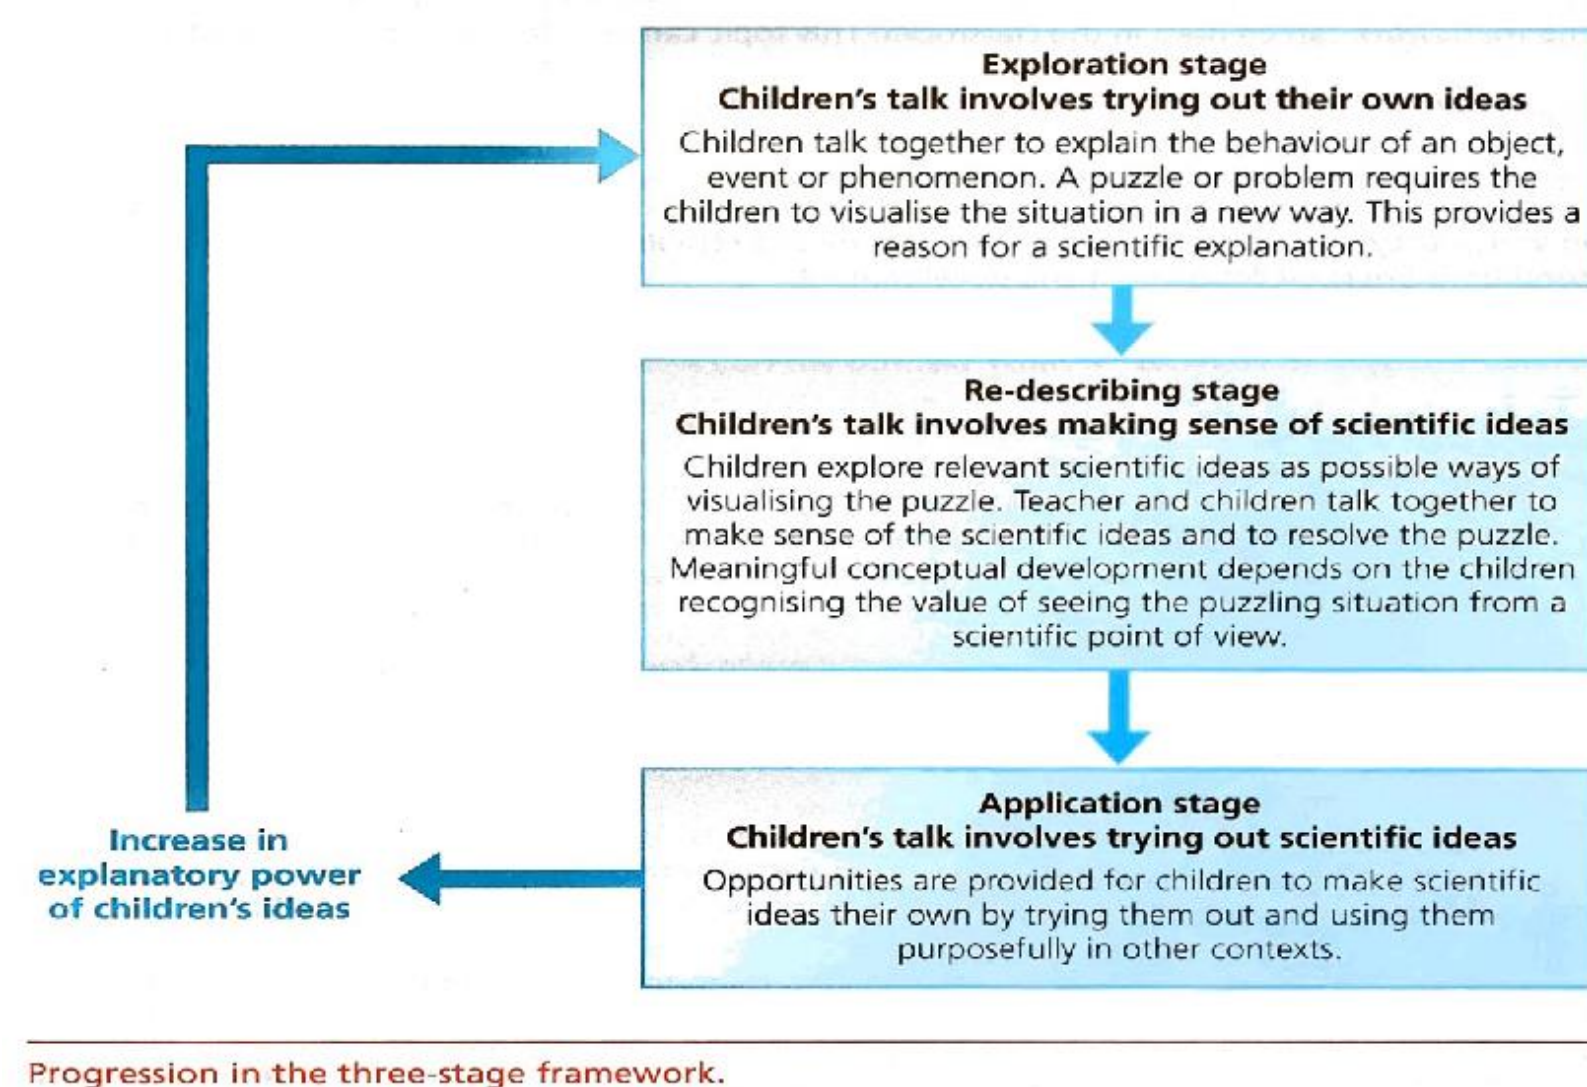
Exploration stage
Children's talk involves trying out their own ideas

Children talk together to explain the behaviour of an object, event or phenomenon. A puzzle or problem requires the children to visualise the situation in a new way. This provides a reason for a scientific explanation.

Re-describing stage
Children's talk involves making sense of scientific ideas

Children explore relevant scientific ideas as possible ways of visualising the puzzle. Teacher and children talk together to make sense of the scientific ideas and to resolve the puzzle. Meaningful conceptual development depends on the children recognising the value of seeing the puzzling situation from a scientific point of view.

Application stage
Children's talk involves trying out scientific ideas

Opportunities are provided for children to make scientific ideas their own by trying them out and using them purposefully in other contexts.

Increase in explanatory power of children's ideas

Progression in the three-stage framework.